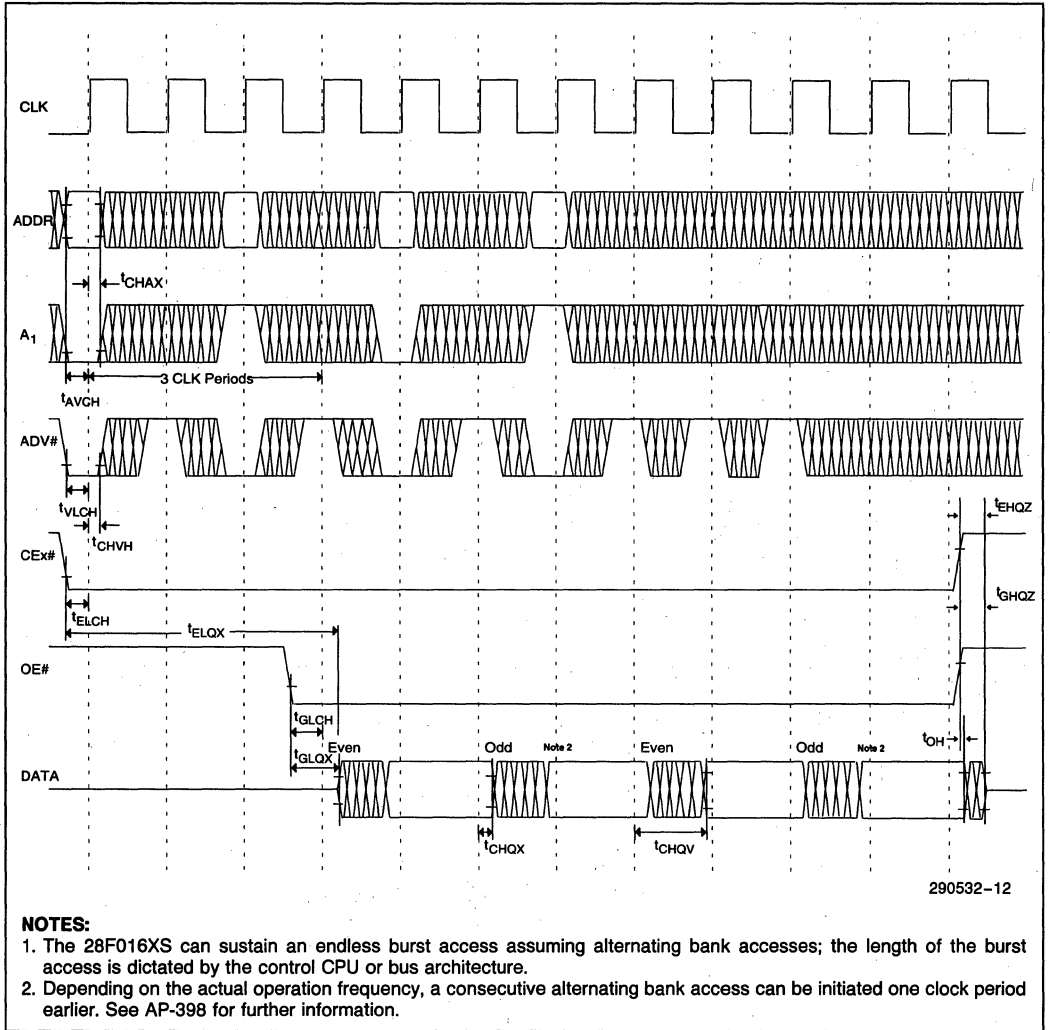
CLK

ADDR

$t_{CHAX}$

$A_1$

3 CLK Periods

$t_{AVCH}$

ADV#

$t_{VLCH}$

$t_{CHVH}$

$t_{EHQZ}$

CEx#

$t_{ELCH}$

$t_{GHQZ}$

$t_{ELQX}$

OE#

$t_{GLCH}$

$t_{OH}$

$t_{GLQX}$

Even

Odd

Note 2

Even

Odd

Note 2

DATA

$t_{CHQX}$

$t_{CHQV}$

290532–12

NOTES:
1. The 28F016XS can sustain an endless burst access assuming alternating bank accesses; the length of the burst access is dictated by the control CPU or bus architecture.
2. Depending on the actual operation frequency, a consecutive alternating bank access can be initiated one clock period earlier. See AP-398 for further information.